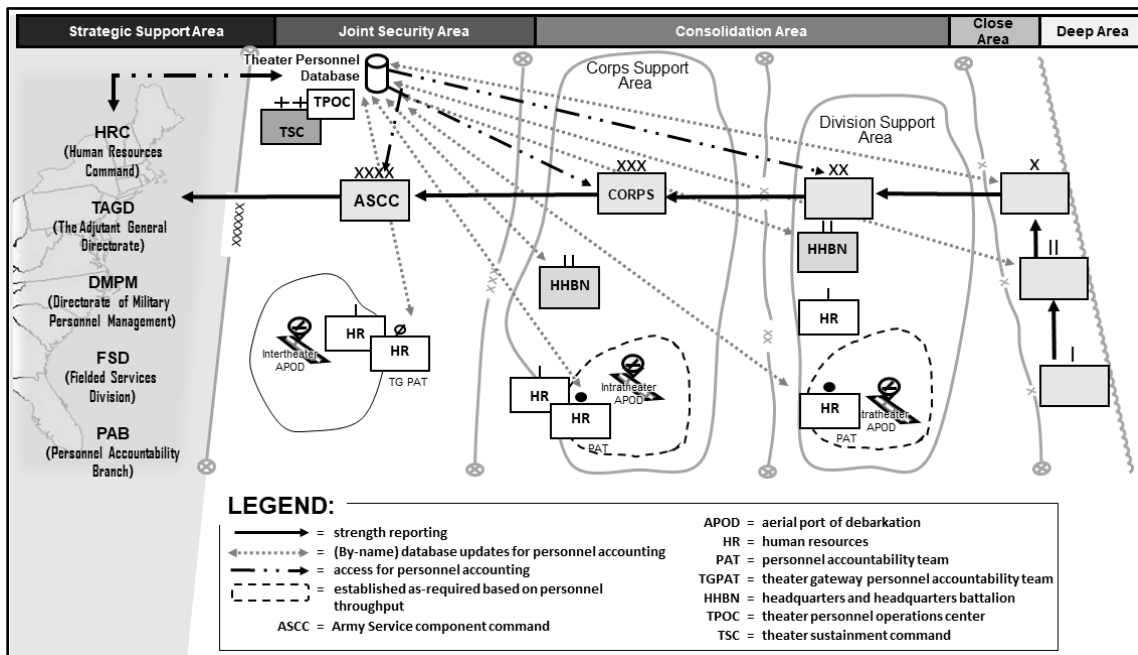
Strategic Support Area | Joint Security Area | Consolidation Area | Close Area | Deep Area

Theater Personnel Database

TPOC

TSC

HRC
(Human Resources Command)

TAGD
(The Adjutant General Directorate)

DMPM
(Directorate of Military Personnel Management)

FSD
(Fielded Services Division)

PAB
(Personnel Accountability Branch)

XXXX
ASCC

XXXXX

Corps Support Area

XXX
CORPS

Division Support Area

XX

X

HHBN

HHBN

II

HR

I

HR
HR
Intertheater APOD
TG PAT

HR
HR
Intratheater APOD
PAT

HR
Intratheater APOD
PAT

LEGEND:

= strength reporting
= (By-name) database updates for personnel accounting
= access for personnel accounting
= established as-required based on personnel throughput
ASCC = Army Service component command

APOD = aerial port of debarkation
HR = human resources
PAT = personnel accountability team
TGPAT = theater gateway personnel accountability team
HHBN = headquarters and headquarters battalion
TPOC = theater personnel operations center
TSC = theater sustainment command